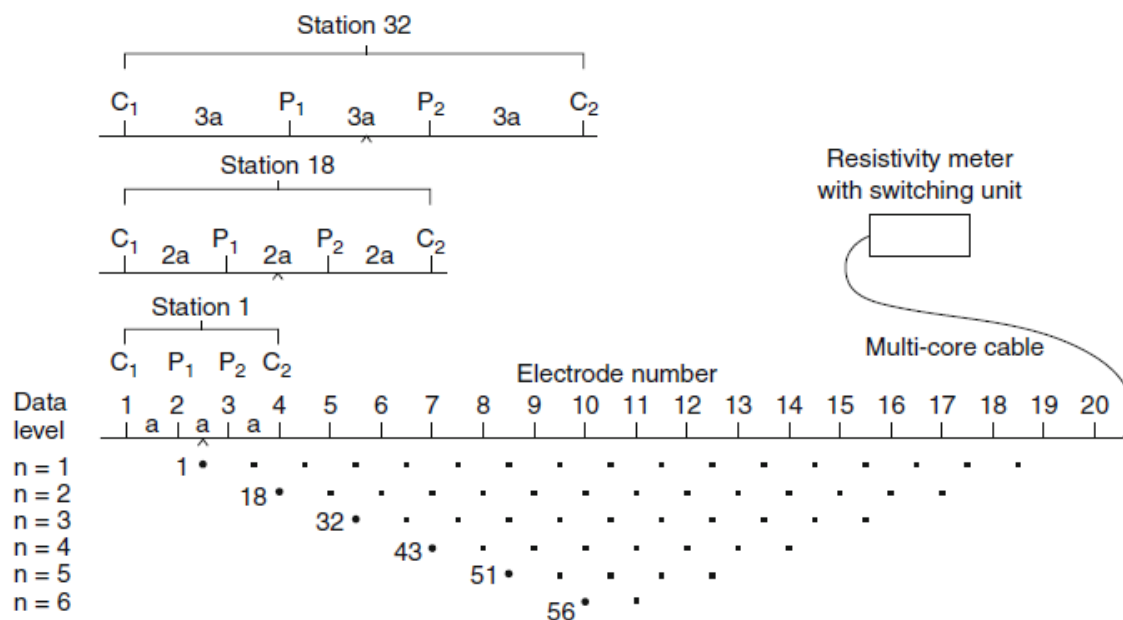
Station 32

$C_1$ 3a $P_1$ 3a $P_2$ 3a $C_2$

Station 18

$C_1$ 2a $P_1$ 2a $P_2$ 2a $C_2$

Station 1

$C_1$ $P_1$ $P_2$ $C_2$

Resistivity meter with switching unit

Multi-core cable

Electrode number

Data level

1 a 2 a 3 a 4 5 6 7 8 9 10 11 12 13 14 15 16 17 18 19 20

n = 1 1
n = 2 18
n = 3 32
n = 4 43
n = 5 51
n = 6 56